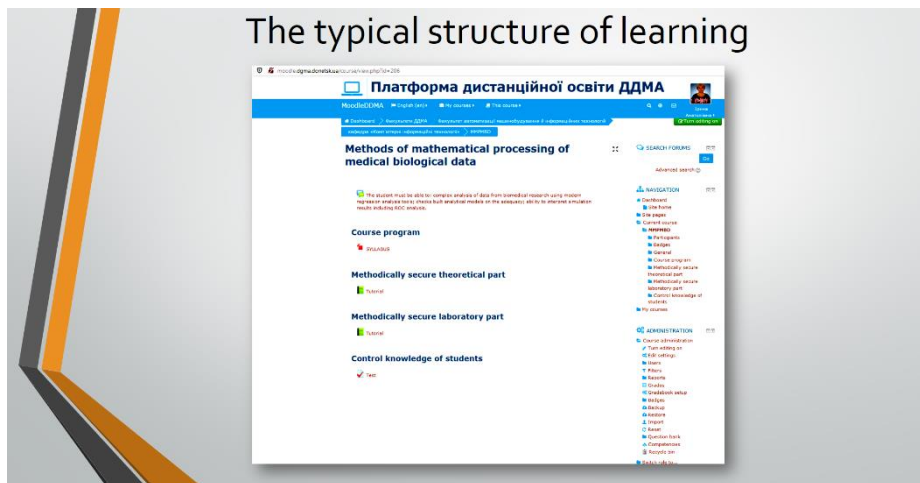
The typical structure of learning

moodle.dgma.donetsk.ua/course/view.php?id=206

Платформа дистанційної освіти ДДМА

MoodleDDMA English (en) My courses This course

Turn editing on

Dashboard Факультети ДДМА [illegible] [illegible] MMPMBD

Methods of mathematical processing of medical biological data

The student must be able to: complex analysis of data from biomedical research using modern regression analysis tools; checks built analytical models on the adequacy; ability to interpret simulation results including ROC analysis.

Course program

Syllabus

Methodically secure theoretical part

Tutorial

Methodically secure laboratory part

Tutorial

Control knowledge of students

Test

SEARCH FORUMS

Go

Advanced search

NAVIGATION

Dashboard
Site home
Site pages
Current course
MMPMBD
Participants
Badges
General
Course program
Methodically secure theoretical part
Methodically secure laboratory part
Control knowledge of students
My courses

ADMINISTRATION

Course administration
Turn editing on
Edit settings
Users
Filters
Reports
Grades
Gradebook setup
Badges
Backup
Restore
Import
Reset
Question bank
Competencies
Recycle bin